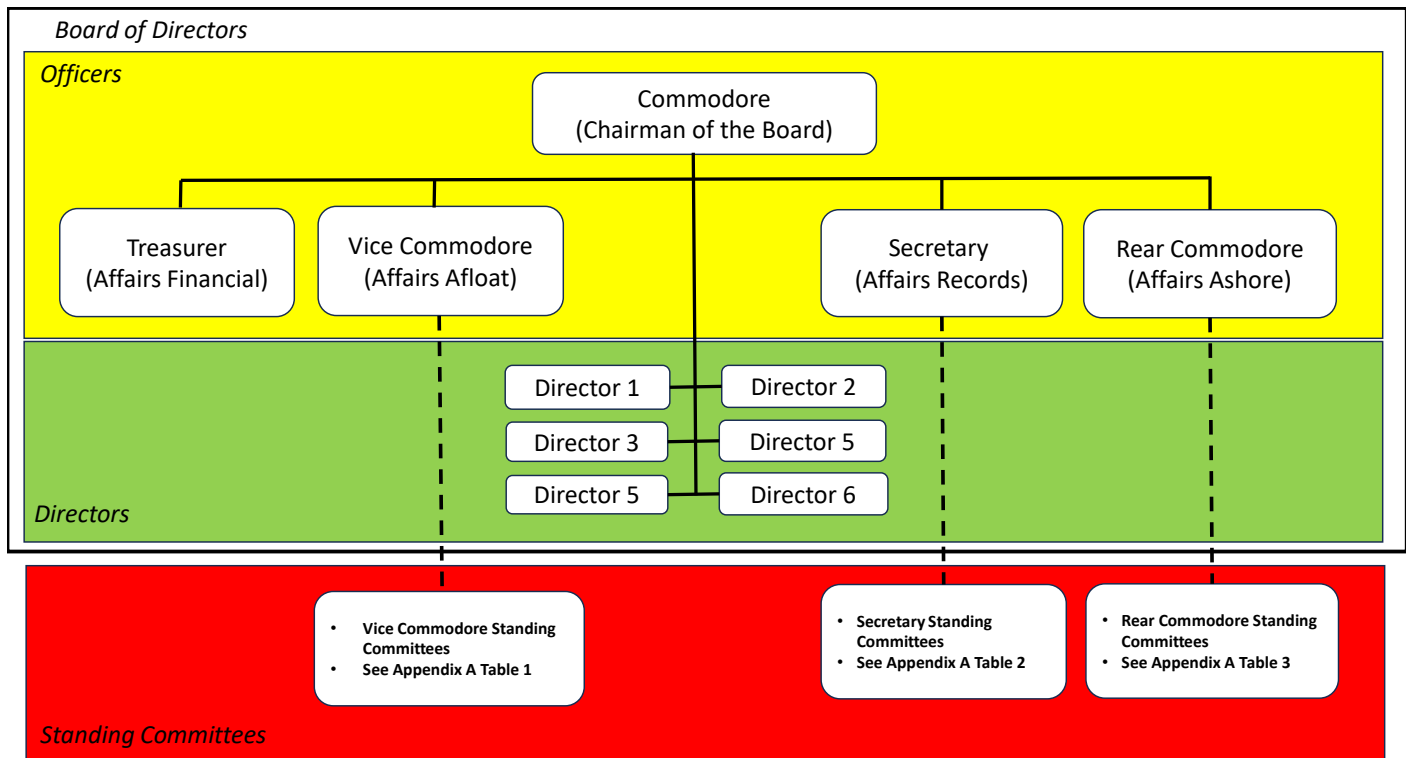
Board of Directors

Officers

Commodore
(Chairman of the Board)

Treasurer
(Affairs Financial)

Vice Commodore
(Affairs Afloat)

Secretary
(Affairs Records)

Rear Commodore
(Affairs Ashore)

Director 1
Director 2
Director 3
Director 5
Director 5
Director 6

Directors

- Vice Commodore Standing Committees
- See Appendix A Table 1

- Secretary Standing Committees
- See Appendix A Table 2

- Rear Commodore Standing Committees
- See Appendix A Table 3

Standing Committees